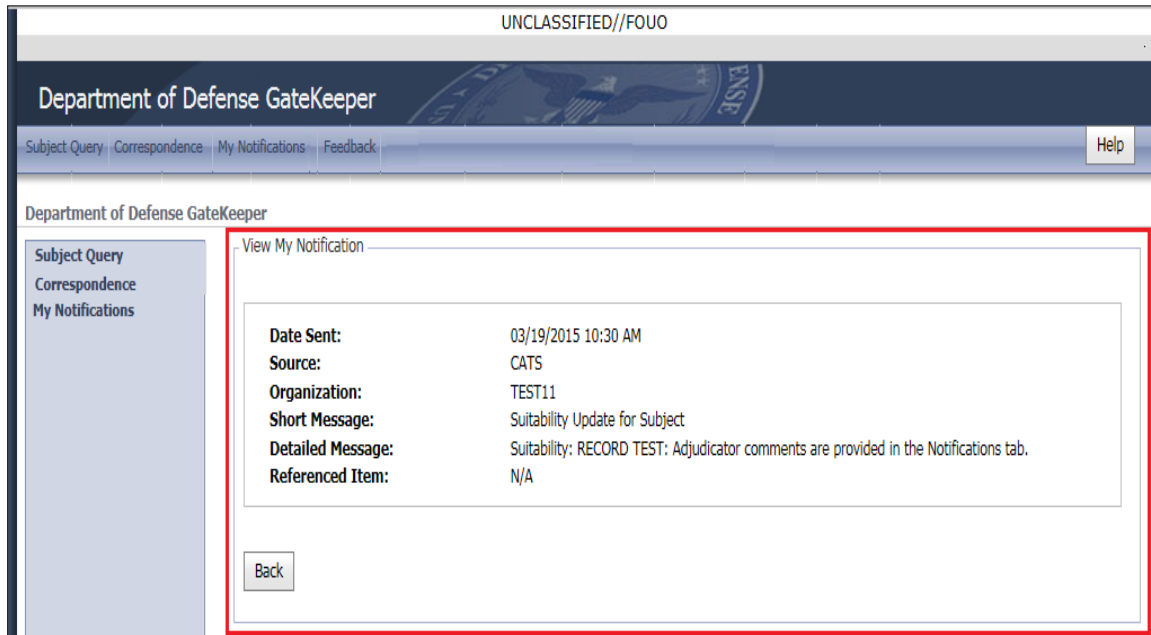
UNCLASSIFIED//FOUO

Department of Defense GateKeeper

Subject Query Correspondence My Notifications Feedback

Help

Department of Defense GateKeeper

Subject Query
Correspondence
My Notifications

View My Notification

| | |
|---|---|
| **Date Sent:** | 03/19/2015 10:30 AM |
| **Source:** | CATS |
| **Organization:** | TEST11 |
| **Short Message:** | Suitability Update for Subject |
| **Detailed Message:** | Suitability: RECORD TEST: Adjudicator comments are provided in the Notifications tab. |
| **Referenced Item:** | N/A |

Back